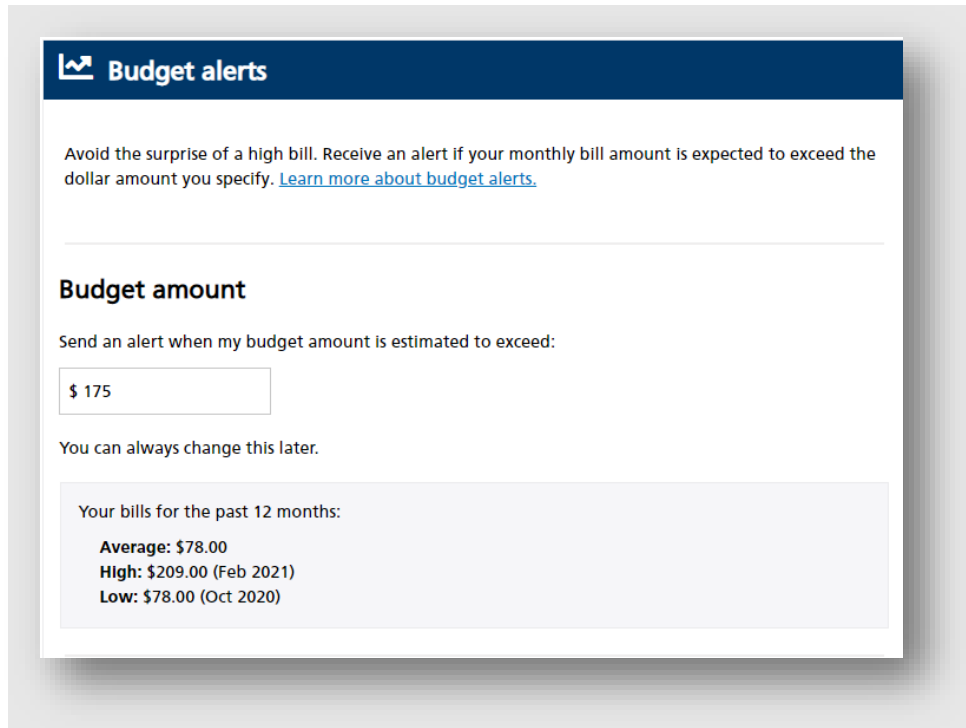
Budget alerts

Avoid the surprise of a high bill. Receive an alert if your monthly bill amount is expected to exceed the dollar amount you specify. Learn more about budget alerts.

Budget amount

Send an alert when my budget amount is estimated to exceed:

$ 175

You can always change this later.

Your bills for the past 12 months:

Average: $78.00
High: $209.00 (Feb 2021)
Low: $78.00 (Oct 2020)